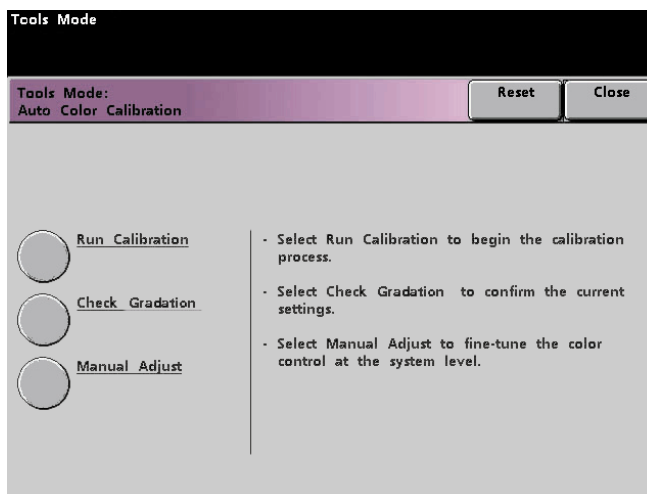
Tools Mode

Tools Mode:
Auto Color Calibration

Reset

Close

Run Calibration

Check Gradation

Manual Adjust

- Select Run Calibration to begin the calibration process.

- Select Check Gradation to confirm the current settings.

- Select Manual Adjust to fine-tune the color control at the system level.